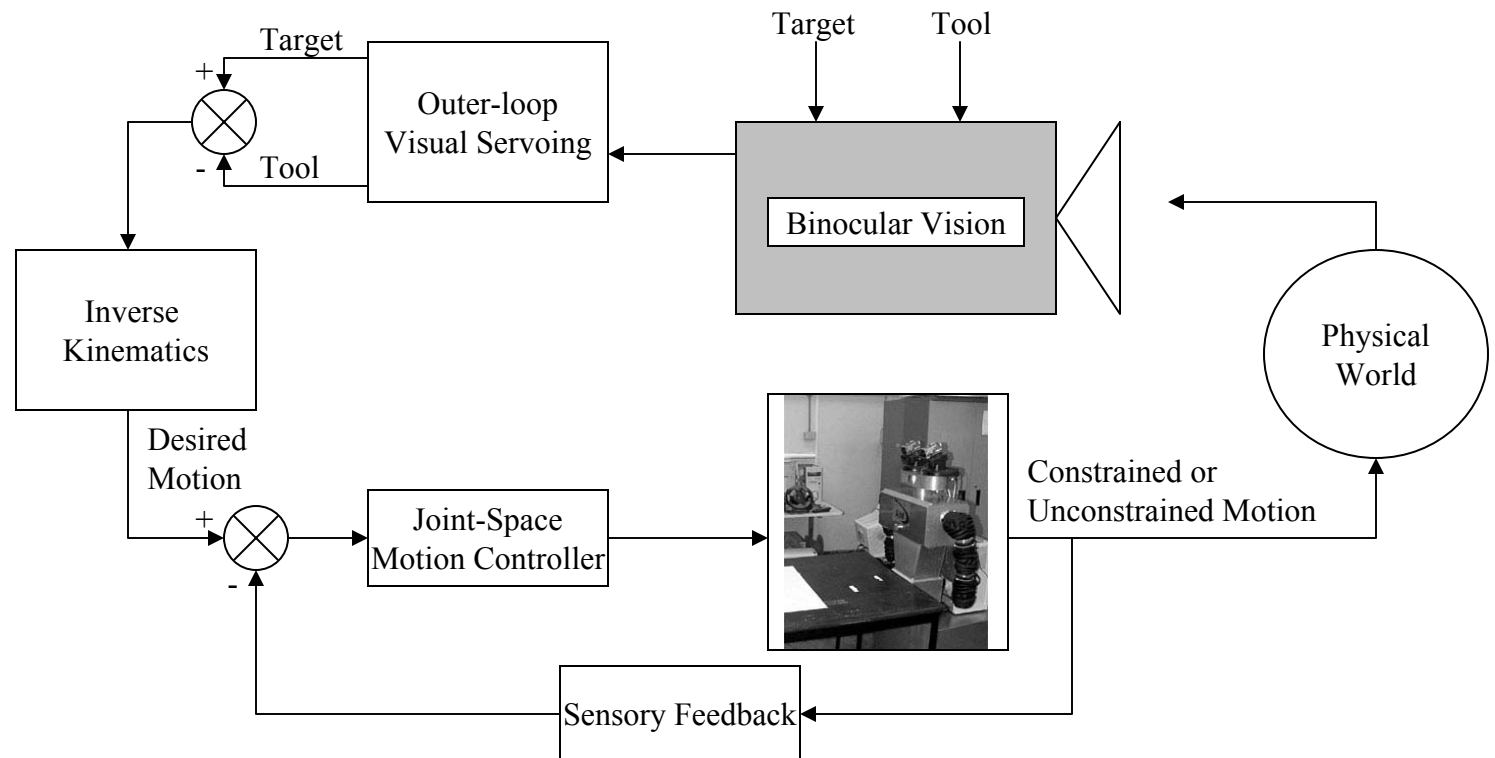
Target

+

-

Tool

Outer-loop Visual Servoing

Target

Tool

Binocular Vision

Inverse Kinematics

Physical World

Desired Motion

+

-

Joint-Space Motion Controller

Constrained or Unconstrained Motion

Sensory Feedback